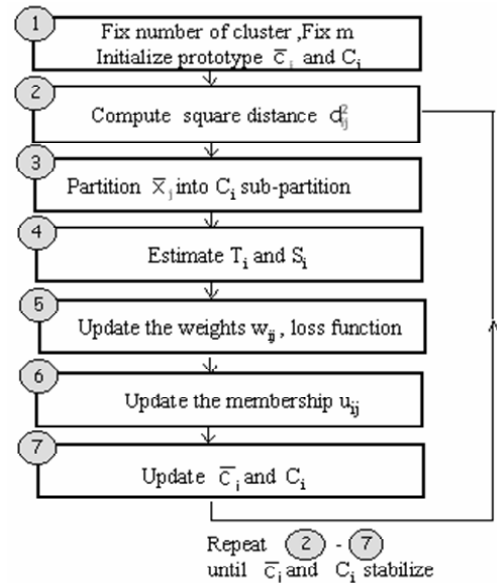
1 Fix number of cluster ,Fix m
Initialize prototype $\overline{c}_i$ and $C_i$

2 Compute square distance $d_{ij}^2$

3 Partition $\overline{x}_j$ into $C_i$ sub-partition

4 Estimate $T_i$ and $S_i$

5 Update the weights $w_{ij}$ , loss function

6 Update the membership $u_{ij}$

7 Update $\overline{c}_i$ and $C_i$

Repeat 2 - 7
until $\overline{c}_i$ and $C_i$ stabilize